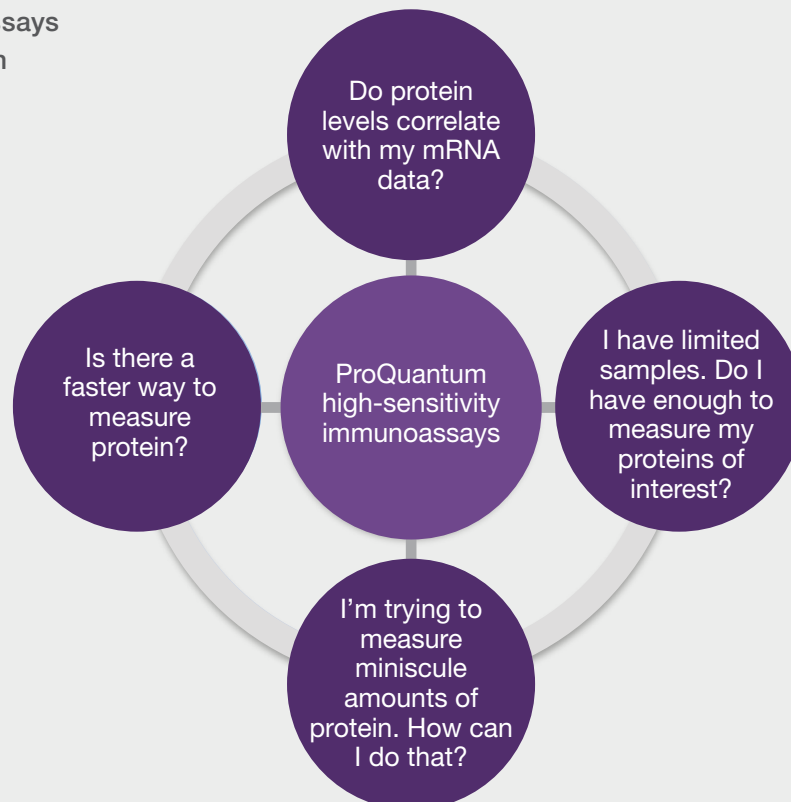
says
n

Do protein levels correlate with my mRNA data?

Is there a faster way to measure protein?

ProQuantum high-sensitivity immunoassays

I have limited samples. Do I have enough to measure my proteins of interest?

I'm trying to measure miniscule amounts of protein. How can I do that?